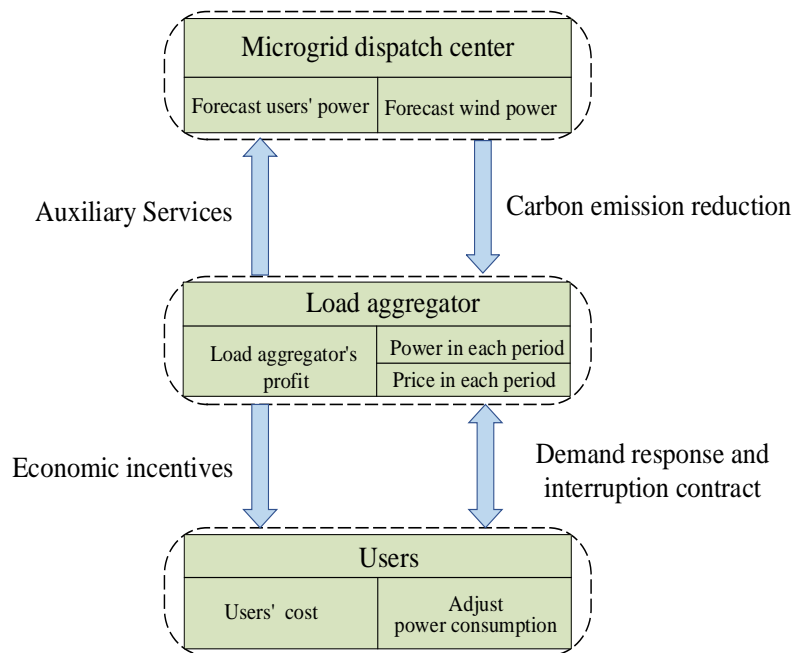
Microgrid dispatch center

Forecast users' power

Forecast wind power

Auxiliary Services

Carbon emission reduction

Load aggregator

Load aggregator's profit

Power in each period

Price in each period

Economic incentives

Demand response and interruption contract

Users

Users' cost

Adjust power consumption